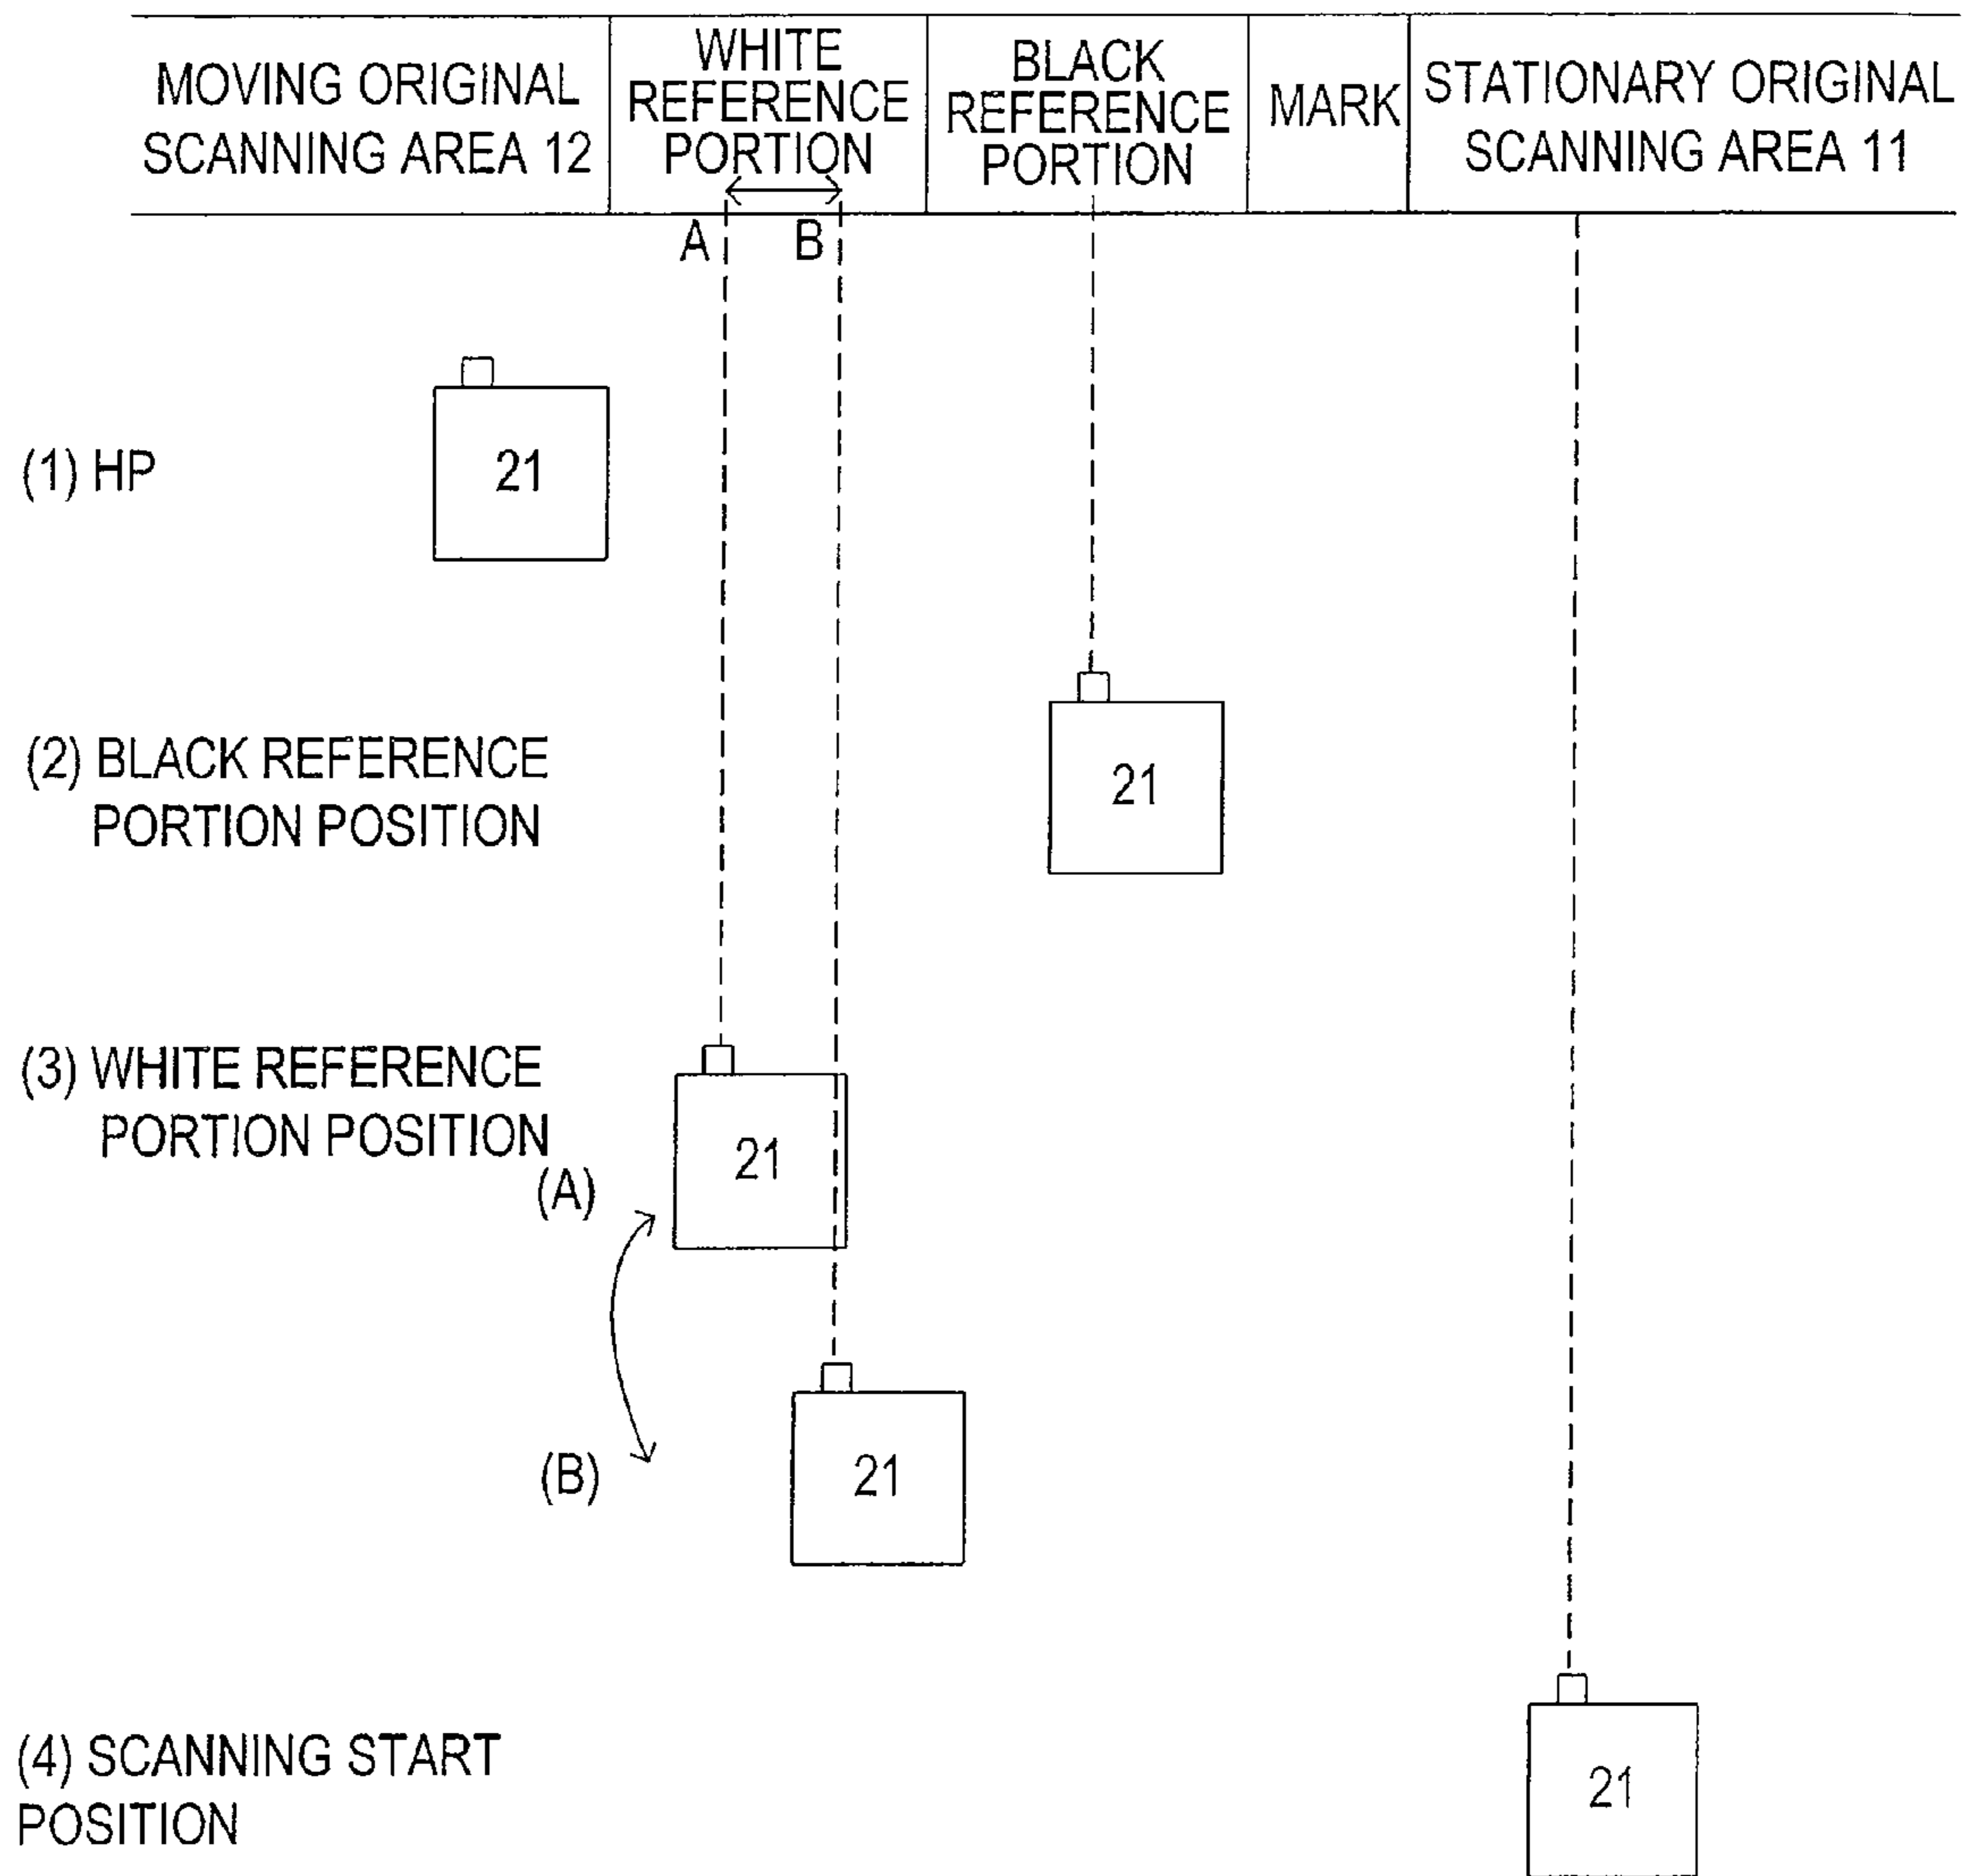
| MOVING ORIGINAL SCANNING AREA 12 | WHITE REFERENCE PORTION | BLACK REFERENCE PORTION | MARK | STATIONARY ORIGINAL SCANNING AREA 11 |
|---|---|---|---|---|

A B

(1) HP

21

(2) BLACK REFERENCE PORTION POSITION

21

(3) WHITE REFERENCE PORTION POSITION

(A)

21

(B)

21

(4) SCANNING START POSITION

21